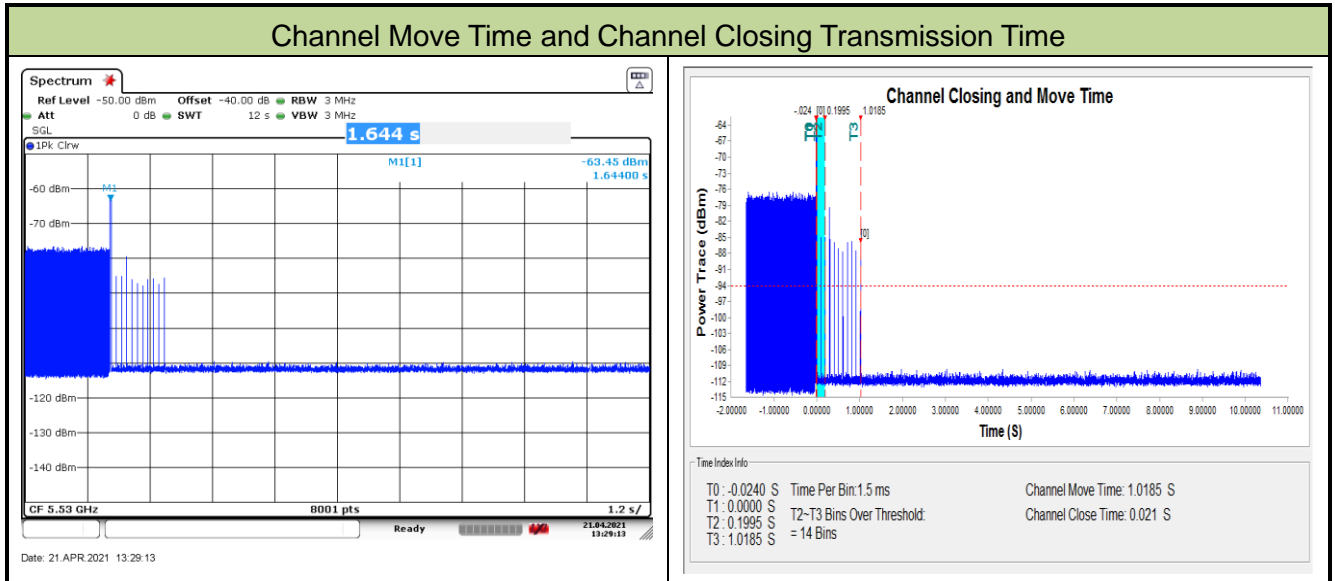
Channel Move Time and Channel Closing Transmission Time

Spectrum

Ref Level -50.00 dBm Offset -40.00 dB RBW 3 MHz
Att 0 dB SWT 12 s VBW 3 MHz
SGL 1.644 s
1Pk Clrw

M1[1] -63.45 dBm
1.64400 s

-60 dBm M1
-70 dBm
-120 dBm
-130 dBm
-140 dBm

CF 5.53 GHz 8001 pts 1.2 s/

Ready 21.04.2021 13:29:13

Date: 21.APR.2021 13:29:13

Channel Closing and Move Time

-.024 [0] 0.1995 1.0185

T0 T1 T2 T3

[0]

Power Trace (dBm)

-64
-67
-70
-73
-76
-79
-82
-85
-88
-91
-94
-97
-100
-103
-106
-109
-112
-115

-2.00000 -1.00000 0.00000 1.00000 2.00000 3.00000 4.00000 5.00000 6.00000 7.00000 8.00000 9.00000 10.00000 11.00000

Time (S)

Time Index Info

T0 : -0.0240 S
T1 : 0.0000 S
T2 : 0.1995 S
T3 : 1.0185 S

Time Per Bin:1.5 ms

T2~T3 Bins Over Threshold:
= 14 Bins

Channel Move Time: 1.0185 S

Channel Close Time: 0.021 S